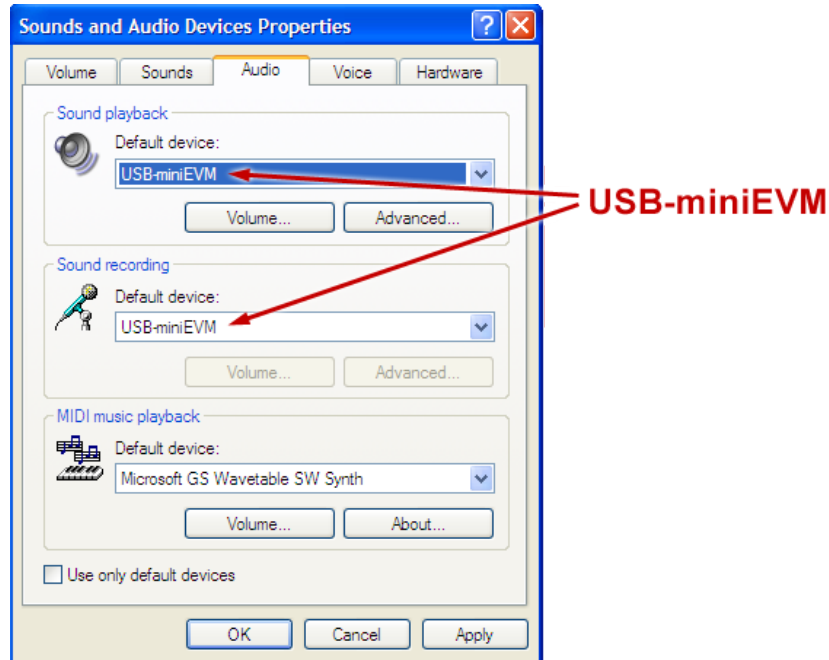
Sounds and Audio Devices Properties

Volume | Sounds | Audio | Voice | Hardware

Sound playback

Default device:

USB-miniEVM

Volume... | Advanced...

USB-miniEVM

Sound recording

Default device:

USB-miniEVM

Volume... | Advanced...

MIDI music playback

Default device:

Microsoft GS Wavetable SW Synth

Volume... | About...

Use only default devices

OK | Cancel | Apply